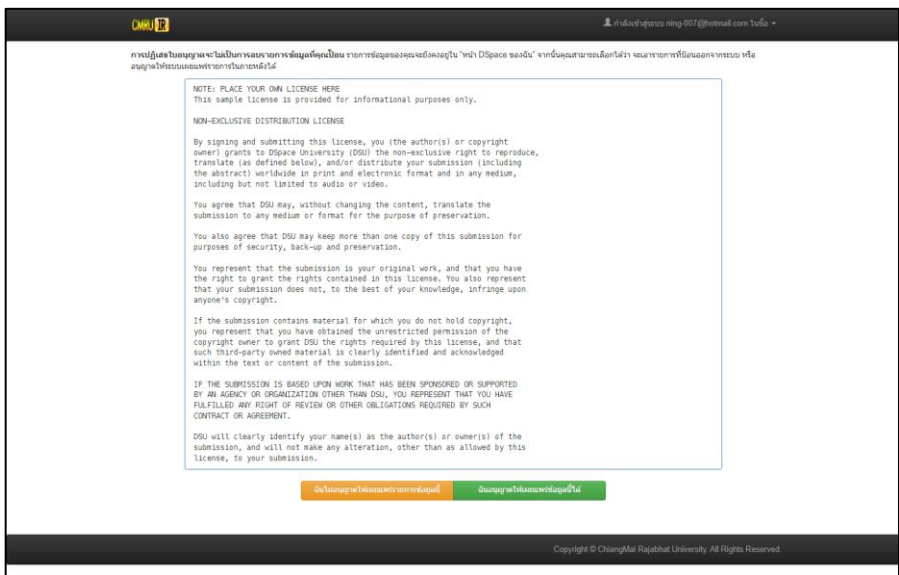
CMRU IR

กำลังเข้าสู่ระบบ ning-007@hotmail.com ในชื่อ

การปฏิเสธใบอนุญาตจะไม่เป็นการลบรายการข้อมูลที่คุณป้อน รายการข้อมูลของคุณจะยังคงอยู่ใน "หน้า DSpace ของฉัน" จากนั้นคุณสามารถเลือกได้ว่า จะเอารายการที่ป้อนออกจากระบบ หรืออนุญาตให้ระบบเผยแพร่รายการในภายหลังได้

NOTE: PLACE YOUR OWN LICENSE HERE
This sample license is provided for informational purposes only.

NON-EXCLUSIVE DISTRIBUTION LICENSE

By signing and submitting this license, you (the author(s) or copyright owner) grants to DSpace University (DSU) the non-exclusive right to reproduce, translate (as defined below), and/or distribute your submission (including the abstract) worldwide in print and electronic format and in any medium, including but not limited to audio or video.

You agree that DSU may, without changing the content, translate the submission to any medium or format for the purpose of preservation.

You also agree that DSU may keep more than one copy of this submission for purposes of security, back-up and preservation.

You represent that the submission is your original work, and that you have the right to grant the rights contained in this license. You also represent that your submission does not, to the best of your knowledge, infringe upon anyone's copyright.

If the submission contains material for which you do not hold copyright, you represent that you have obtained the unrestricted permission of the copyright owner to grant DSU the rights required by this license, and that such third-party owned material is clearly identified and acknowledged within the text or content of the submission.

IF THE SUBMISSION IS BASED UPON WORK THAT HAS BEEN SPONSORED OR SUPPORTED BY AN AGENCY OR ORGANIZATION OTHER THAN DSU, YOU REPRESENT THAT YOU HAVE FULFILLED ANY RIGHT OF REVIEW OR OTHER OBLIGATIONS REQUIRED BY SUCH CONTRACT OR AGREEMENT.

DSU will clearly identify your name(s) as the author(s) or owner(s) of the submission, and will not make any alteration, other than as allowed by this license, to your submission.

ฉันไม่อนุญาตให้เผยแพร่รายการข้อมูลนี้ | ฉันอนุญาตให้เผยแพร่ข้อมูลนี้ได้

Copyright © ChiangMai Rajabhat University. All Rights Reserved.